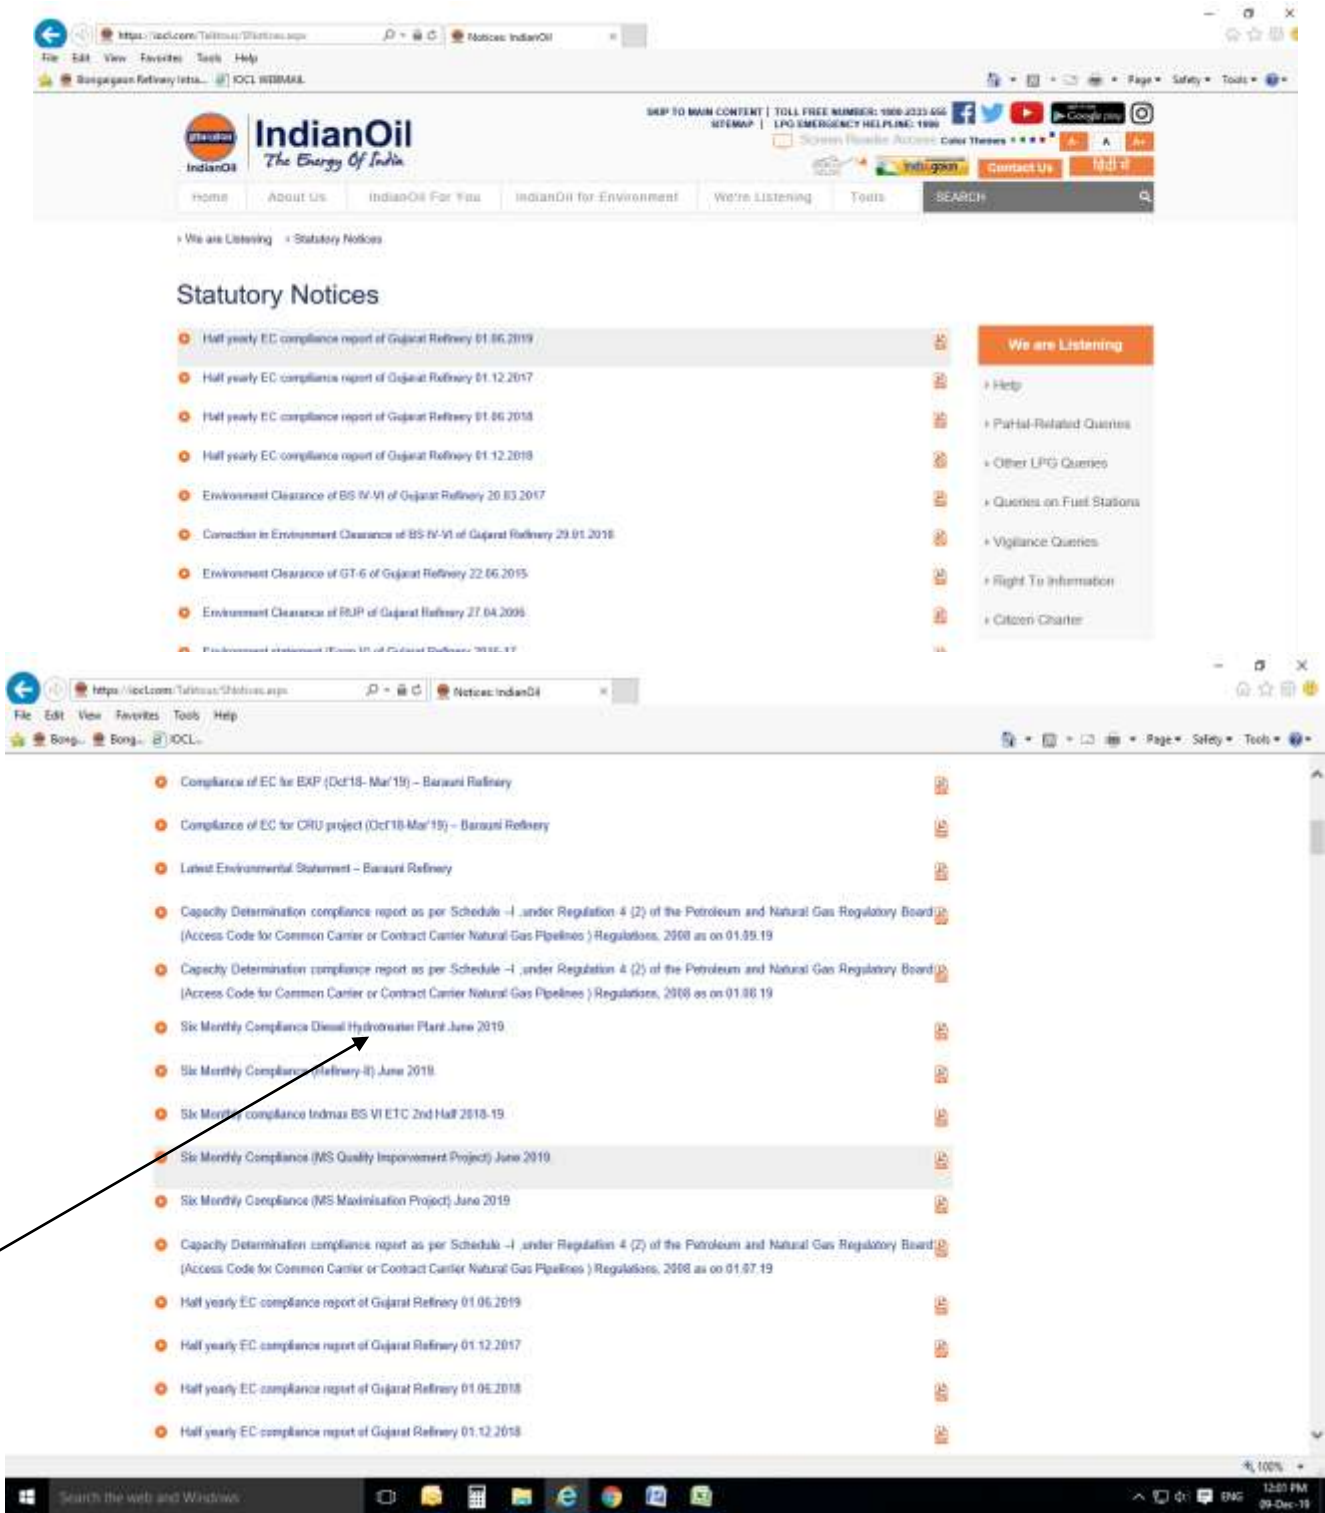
https://iocl.com/Talktous/Sitenotices.aspx
Notices: IndianOil
File Edit View Favorites Tools Help
Bongaigaon Refinery Intra... IOCL WEBMAIL
Page ▾ Safety ▾ Tools ▾

SKIP TO MAIN CONTENT | TOLL FREE NUMBER: 1800-2333-555 | SITEMAP | LPG EMERGENCY HELPLINE: 1906
Screen Reader Access Color Themes A- A A+
Contact Us
हिंदी में

IndianOil
The Energy Of India

Home About Us IndianOil For You IndianOil for Environment We're Listening Tools SEARCH

› We are Listening › Statutory Notices

Statutory Notices

Half yearly EC compliance report of Gujarat Refinery 01.06.2019
Half yearly EC compliance report of Gujarat Refinery 01.12.2017
Half yearly EC compliance report of Gujarat Refinery 01.06.2018
Half yearly EC compliance report of Gujarat Refinery 01.12.2018
Environment Clearance of BS IV-VI of Gujarat Refinery 20.03.2017
Correction in Environment Clearance of BS IV-VI of Gujarat Refinery 29.01.2018
Environment Clearance of GT-6 of Gujarat Refinery 22.06.2015
Environment Clearance of RUP of Gujarat Refinery 27.04.2006
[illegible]

We are Listening
› Help
› Pahal-Related Queries
› Other LPG Queries
› Queries on Fuel Stations
› Vigilance Queries
› Right To Information
› Citizen Charter

https://iocl.com/Talktous/Sitenotices.aspx
Notices: IndianOil
File Edit View Favorites Tools Help
Bong... Bong... IOCL...
Page ▾ Safety ▾ Tools ▾

Compliance of EC for EXP (Oct'18- Mar'19) – Barauni Refinery
Compliance of EC for CRU project (Oct'18-Mar'19) – Barauni Refinery
Latest Environmental Statement – Barauni Refinery
Capacity Determination compliance report as per Schedule -I ,under Regulation 4 (2) of the Petroleum and Natural Gas Regulatory Board (Access Code for Common Carrier or Contract Carrier Natural Gas Pipelines ) Regulations, 2008 as on 01.09.19
Capacity Determination compliance report as per Schedule -I ,under Regulation 4 (2) of the Petroleum and Natural Gas Regulatory Board (Access Code for Common Carrier or Contract Carrier Natural Gas Pipelines ) Regulations, 2008 as on 01.08.19
Six Monthly Compliance Diesel Hydrotreater Plant June 2019
Six Monthly Compliance (Refinery-II) June 2019
Six Monthly compliance Indmax BS VI ETC 2nd Half 2018-19
Six Monthly Compliance (MS Quality Improvement Project) June 2019
Six Monthly Compliance (MS Maximisation Project) June 2019
Capacity Determination compliance report as per Schedule -I ,under Regulation 4 (2) of the Petroleum and Natural Gas Regulatory Board (Access Code for Common Carrier or Contract Carrier Natural Gas Pipelines ) Regulations, 2008 as on 01.07.19
Half yearly EC compliance report of Gujarat Refinery 01.06.2019
Half yearly EC compliance report of Gujarat Refinery 01.12.2017
Half yearly EC compliance report of Gujarat Refinery 01.06.2018
Half yearly EC compliance report of Gujarat Refinery 01.12.2018

100%
Search the web and Windows
ENG 12:01 PM 09-Dec-19